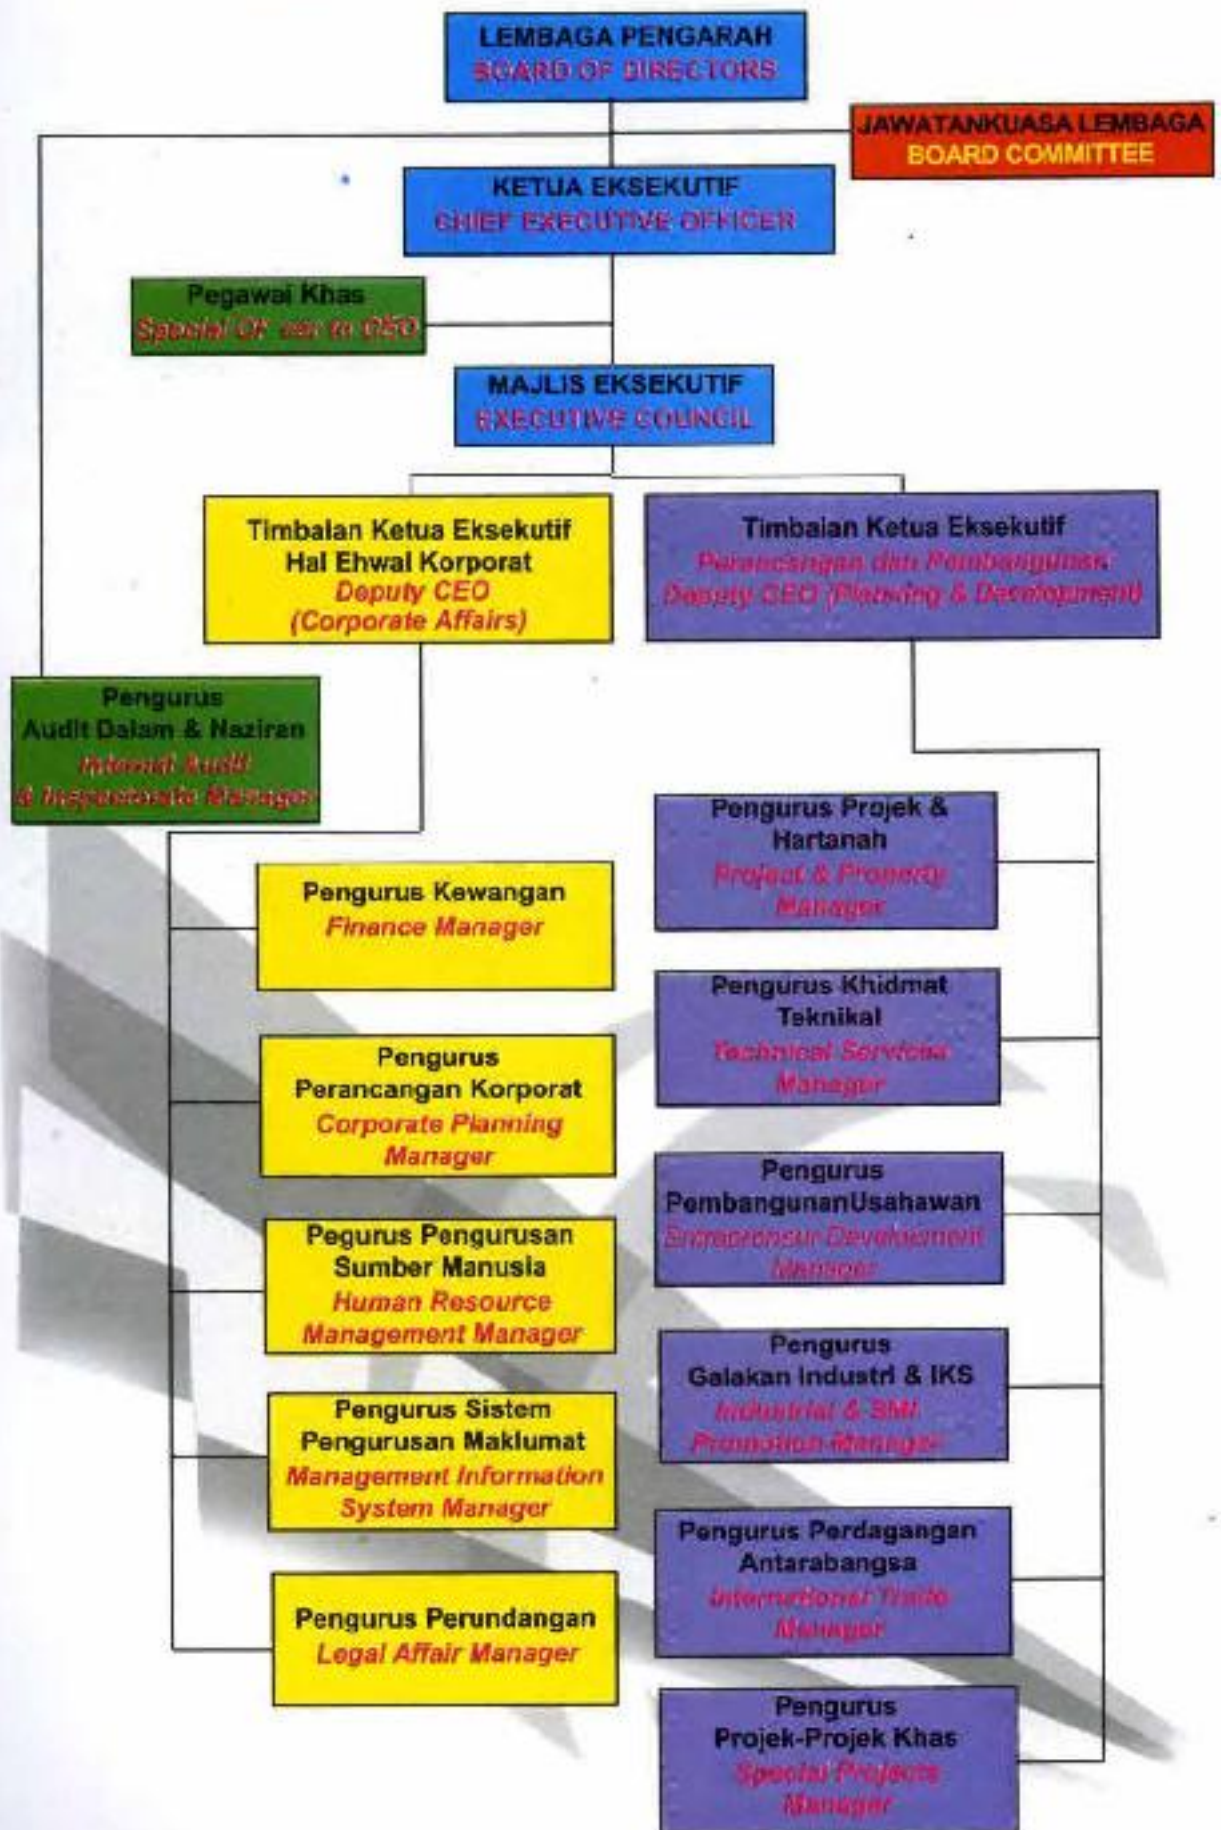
LEMBAGA PENGARAH
BOARD OF DIRECTORS

JAWATANKUASA LEMBAGA
BOARD COMMITTEE

KETUA EKSEKUTIF
CHIEF EXECUTIVE OFFICER

Pegawai Khas
Special Of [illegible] to CEO

MAJLIS EKSEKUTIF
EXECUTIVE COUNCIL

Timbalan Ketua Eksekutif
Hal Ehwal Korporat
Deputy CEO
(Corporate Affairs)

Timbalan Ketua Eksekutif
Perancangan dan Pembangunan
Deputy CEO (Planning & Development)

Pengurus
Audit Dalam & Naziran
Internal Audit
& Inspectorate Manager

Pengurus Kewangan
Finance Manager

Pengurus
Perancangan Korporat
Corporate Planning
Manager

Pegurus Pengurusan
Sumber Manusia
Human Resource
Management Manager

Pengurus Sistem
Pengurusan Maklumat
Management Information
System Manager

Pengurus Perundangan
Legal Affair Manager

Pengurus Projek &
Hartanah
Project & Property
Manager

Pengurus Khidmat
Teknikal
Technical Services
Manager

Pengurus
PembangunanUsahawan
Entrepreneur Development
Manager

Pengurus
Galakan Industri & IKS
Industrial & SMI
Promotion Manager

Pengurus Perdagangan
Antarabangsa
International Trade
Manager

Pengurus
Projek-Projek Khas
Special Projects
Manager